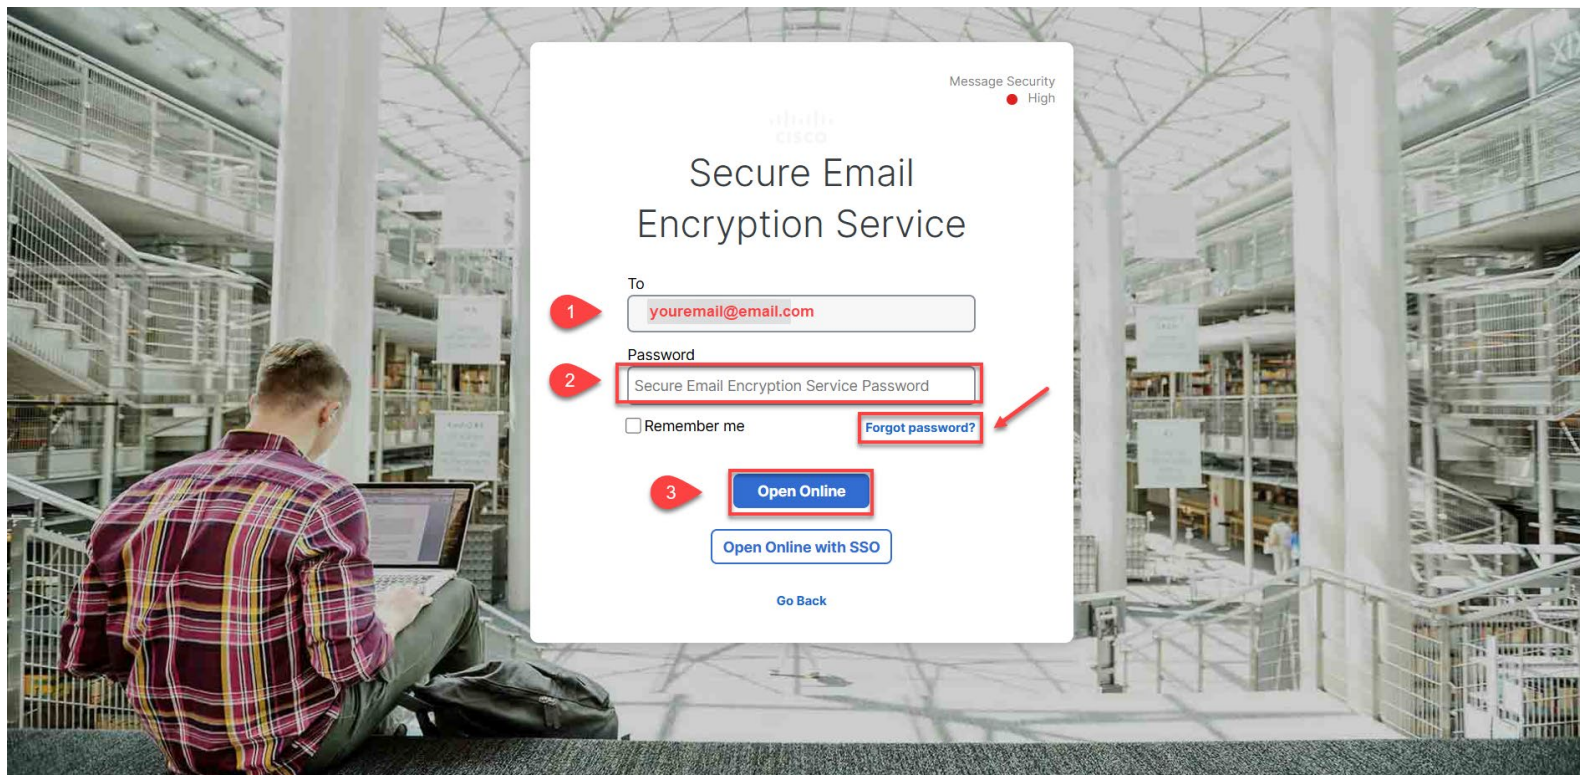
Message Security
High

cisco

Secure Email Encryption Service

To

1

youremail@email.com

Password

2

Secure Email Encryption Service Password

Remember me

Forgot password?

3

Open Online

Open Online with SSO

Go Back